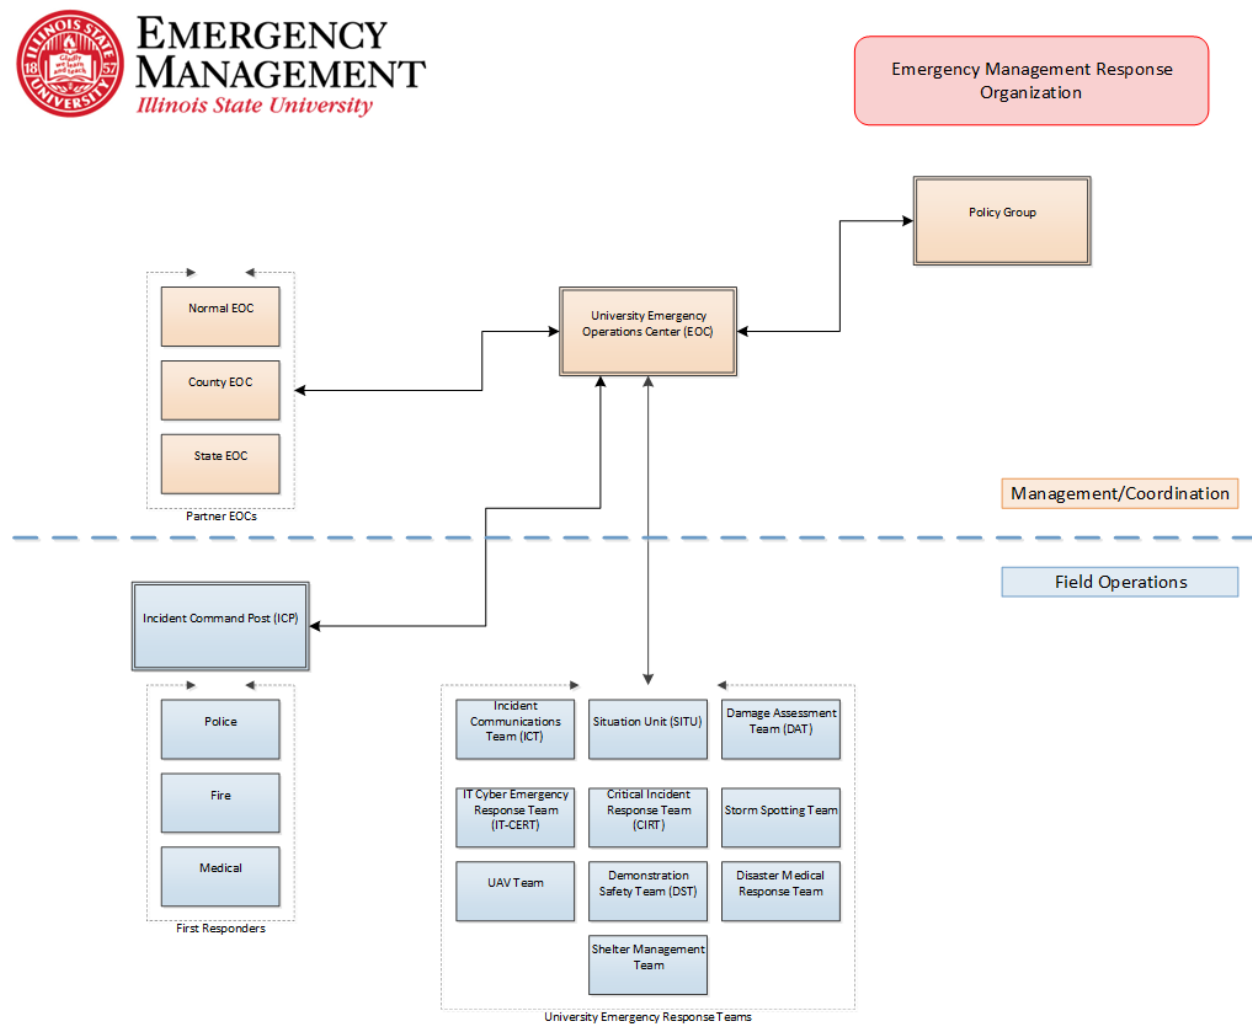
ILLINOIS STATE UNIVERSITY 1857 Gladly we learn and teach

EMERGENCY MANAGEMENT
Illinois State University

Emergency Management Response Organization

Policy Group

University Emergency Operations Center (EOC)

Normal EOC

County EOC

State EOC

Partner EOCs

Management/Coordination

Field Operations

Incident Command Post (ICP)

Police

Fire

Medical

First Responders

Incident Communications Team (ICT)

Situation Unit (SITU)

Damage Assessment Team (DAT)

IT Cyber Emergency Response Team (IT-CERT)

Critical Incident Response Team (CIRT)

Storm Spotting Team

UAV Team

Demonstration Safety Team (DST)

Disaster Medical Response Team

Shelter Management Team

University Emergency Response Teams